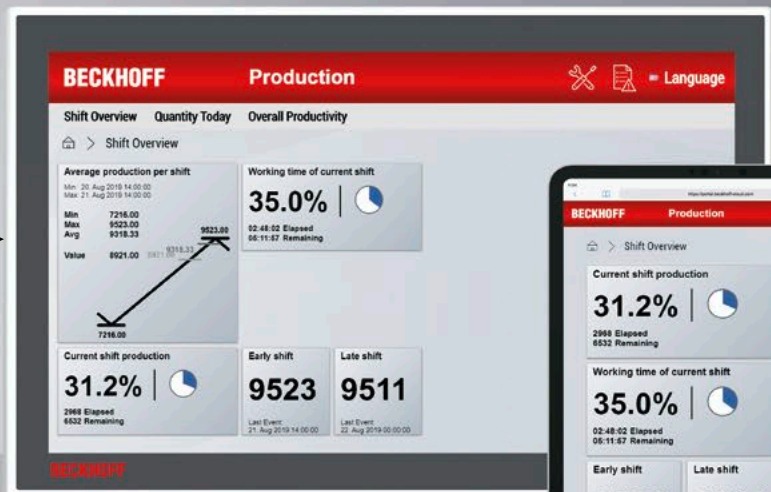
BECKHOFF Production Language

Shift Overview Quantity Today Overall Productivity

Shift Overview

Average production per shift
Min: 20. Aug 2019 14:00:00
Max: 21. Aug 2019 14:00:00

| Min | 7216.00 |
|---|---|
| Max | 9523.00 |
| Avg | 9318.33 |
| Value | 8921.00 |

9523.00
9318.33
8921.00
7216.00

Working time of current shift
35.0%
02:48:02 Elapsed
05:11:57 Remaining

Current shift production
31.2%
2968 Elapsed
6532 Remaining

Early shift
9523
Last Event
21. Aug 2019 14:00:00

Late shift
9511
Last Event
22. Aug 2019 00:00:00

BECKHOFF

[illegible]

BECKHOFF Production

Shift Overview

Current shift production
31.2%
2968 Elapsed
6532 Remaining

Working time of current shift
35.0%
02:48:02 Elapsed
05:11:57 Remaining

Early shift
Late shift